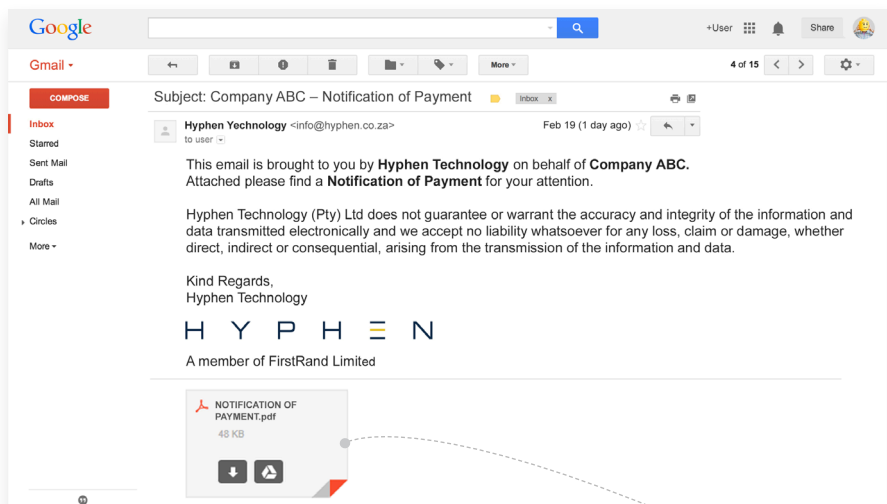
Google

+User Share

Gmail

More

4 of 15

COMPOSE

Inbox
Starred
Sent Mail
Drafts
All Mail
Circles
More

Subject: Company ABC – Notification of Payment Inbox x

Hyphen Technology <info@hyphen.co.za>
to user

Feb 19 (1 day ago)

This email is brought to you by **Hyphen Technology** on behalf of **Company ABC.**
Attached please find a **Notification of Payment** for your attention.

Hyphen Technology (Pty) Ltd does not guarantee or warrant the accuracy and integrity of the information and data transmitted electronically and we accept no liability whatsoever for any loss, claim or damage, whether direct, indirect or consequential, arising from the transmission of the information and data.

Kind Regards,
Hyphen Technology

HYPHEN

A member of FirstRand Limited

NOTIFICATION OF PAYMENT.pdf
48 KB